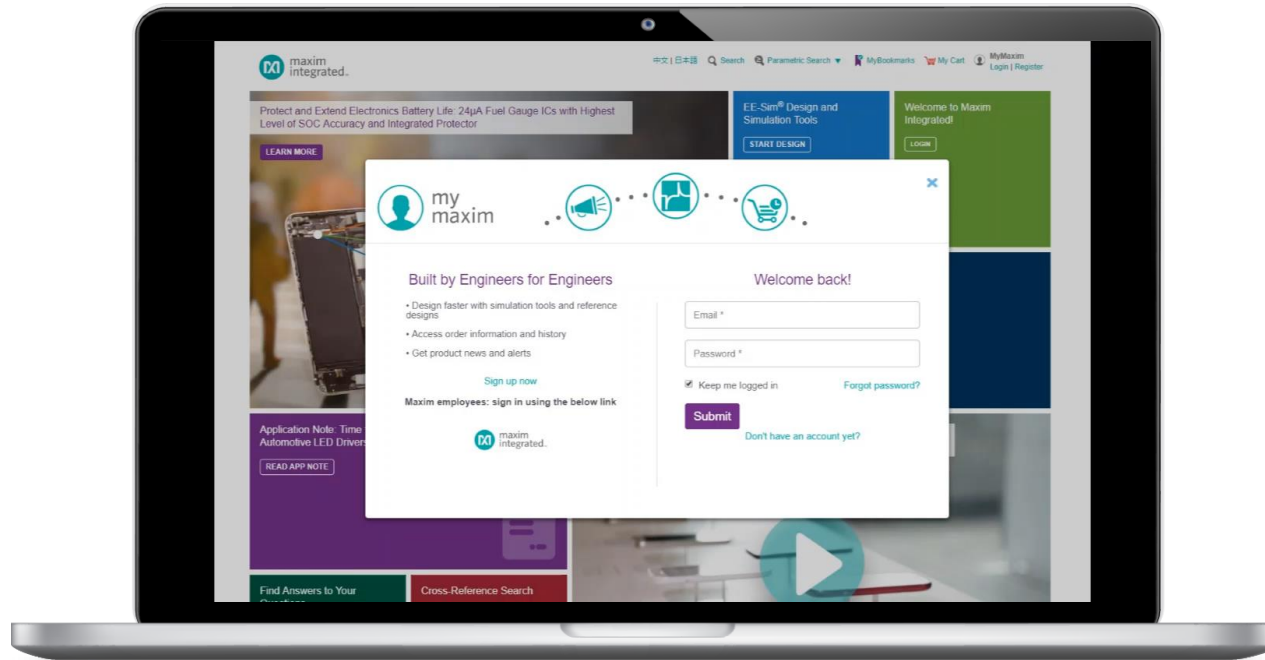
maxim integrated.

中文 | 日本語 Search Parametric Search ▼ MyBookmarks My Cart MyMaxim Login | Register

Protect and Extend Electronics Battery Life: 24µA Fuel Gauge ICs with Highest Level of SOC Accuracy and Integrated Protector

LEARN MORE

EE-Sim® Design and Simulation Tools

START DESIGN

Welcome to Maxim Integrated!

LOGIN

my maxim

×

Built by Engineers for Engineers

• Design faster with simulation tools and reference designs

• Access order information and history

• Get product news and alerts

Sign up now

Maxim employees: sign in using the below link

maxim integrated.

Welcome back!

Email *

Password *

Keep me logged in

Forgot password?

Submit

Don't have an account yet?

Application Note: Time Automotive LED Drivers

READ APP NOTE

Find Answers to Your Questions

Cross-Reference Search